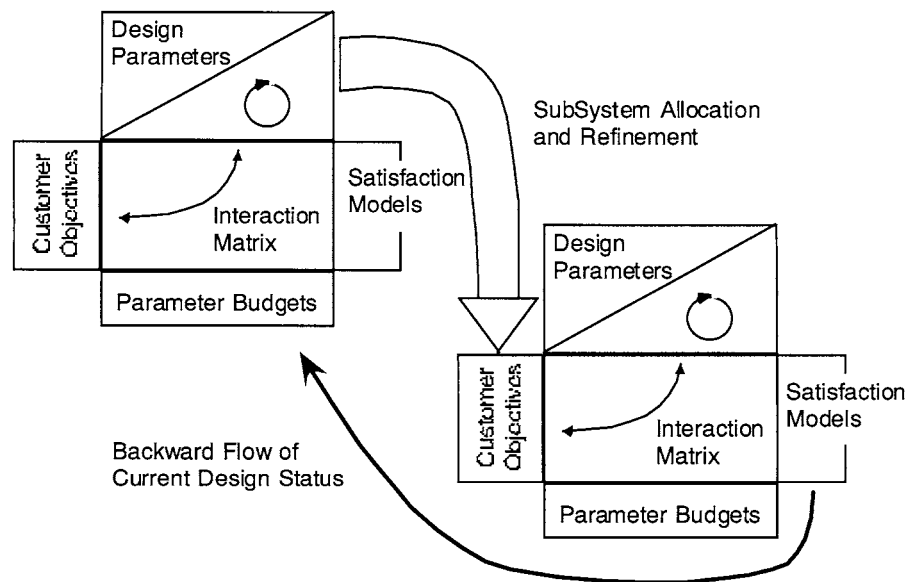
Design Parameters

Customer Objectives

Interaction Matrix

Satisfaction Models

Parameter Budgets

SubSystem Allocation and Refinement

Design Parameters

Customer Objectives

Interaction Matrix

Satisfaction Models

Parameter Budgets

Backward Flow of Current Design Status